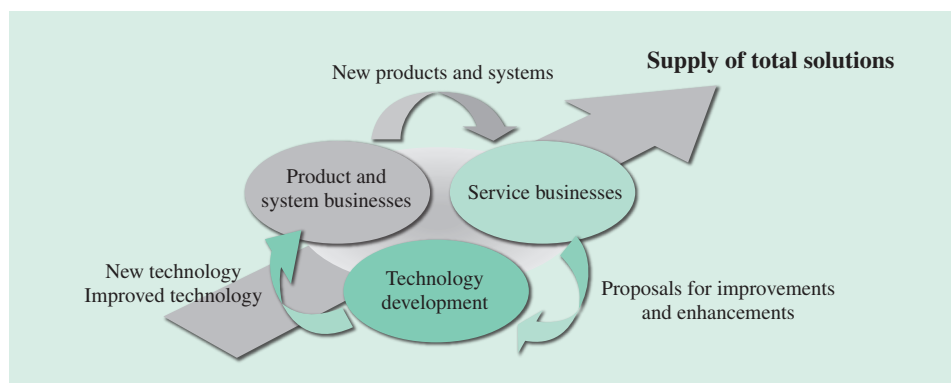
Supply of total solutions

New products and systems

Product and system businesses

Service businesses

Technology development

New technology
Improved technology

Proposals for improvements and enhancements